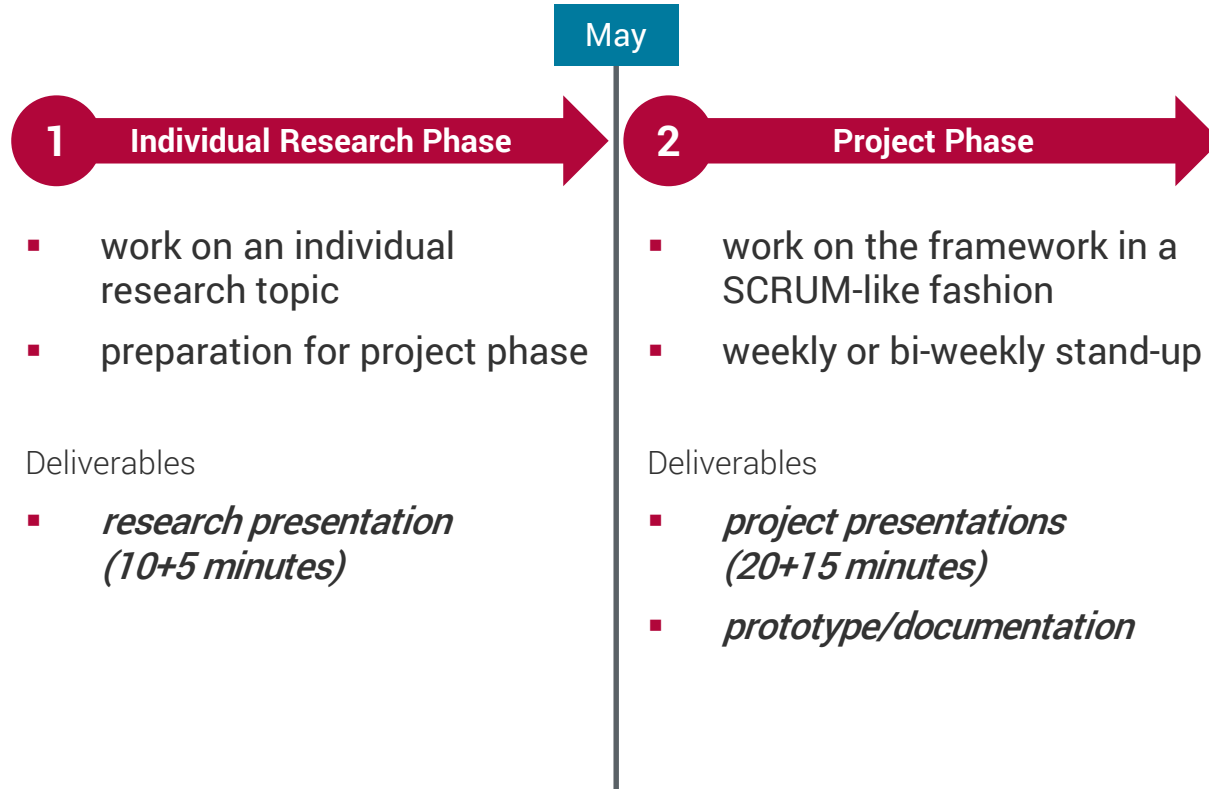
May

1 Individual Research Phase

- work on an individual research topic
- preparation for project phase

Deliverables

- *research presentation (10+5 minutes)*

2 Project Phase

- work on the framework in a SCRUM-like fashion
- weekly or bi-weekly stand-up

Deliverables

- *project presentations (20+15 minutes)*
- *prototype/documentation*